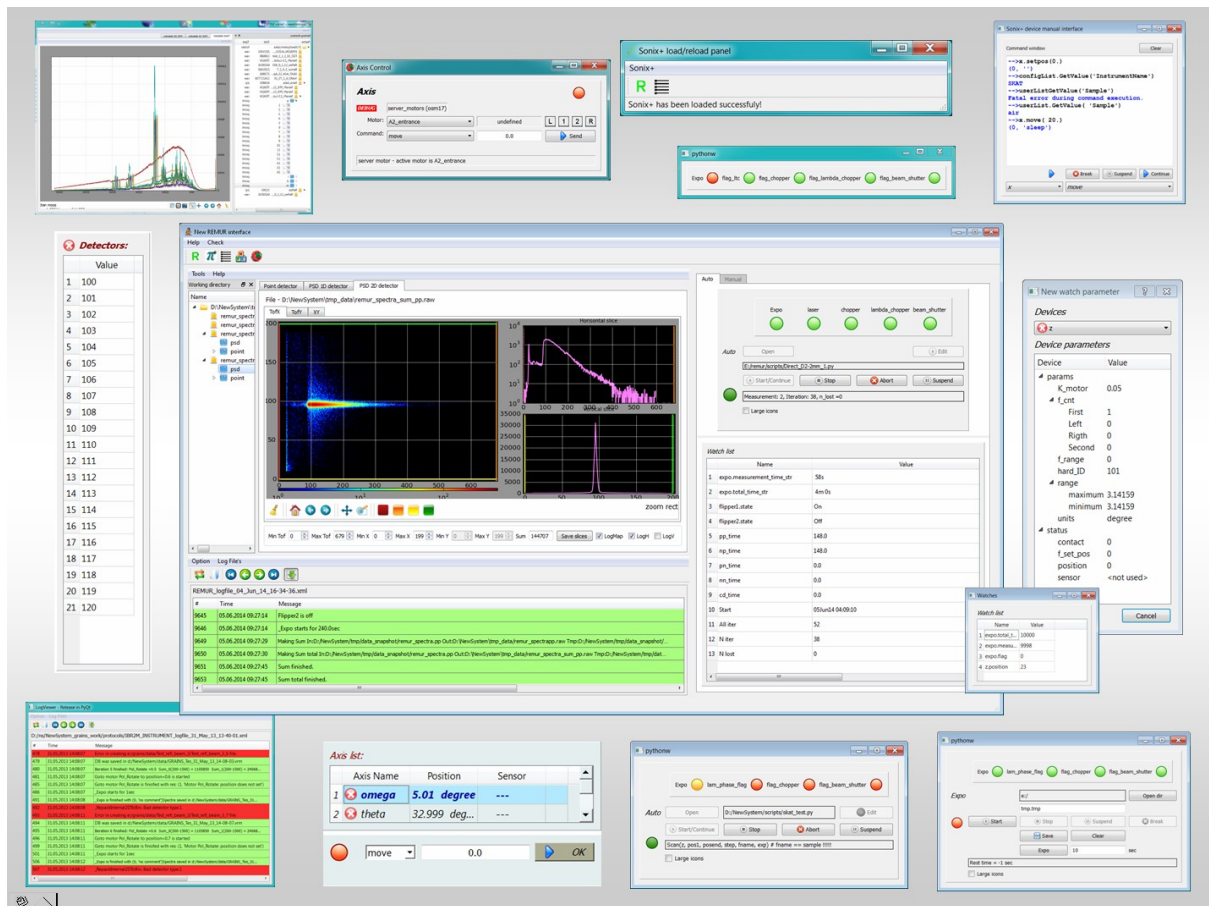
Axis Control

Axis

server_motors (osm17)

Motor: A2_entrance undefined L 1 2 R

Command: move 0.0 Send

server motor - active motor is A2_entrance

Sonix+ load/reload panel

Sonix+

R

Sonix+ has been loaded successfully!

pythonw

Expo flag_ltc flag_chopper flag_lambda_chopper flag_beam_shutter

Sonix+ device manual interface

Command window

Clear

-->x.setpos(0.)
(0, '')
-->configList.GetValue('InstrumentName')
SKAT
-->userListGetValue('Sample')
Fatal error during command execution.
-->userList.GetValue( 'Sample')
air
-->x.move( 20.)
(0, 'sleep')

Break Suspend Continue

x move

Detectors:

| | Value |
|---|---|
| 1 | 100 |
| 2 | 101 |
| 3 | 102 |
| 4 | 103 |
| 5 | 104 |
| 6 | 105 |
| 7 | 106 |
| 8 | 107 |
| 9 | 108 |
| 10 | 109 |
| 11 | 110 |
| 12 | 111 |
| 13 | 112 |
| 14 | 113 |
| 15 | 114 |
| 16 | 115 |
| 17 | 116 |
| 18 | 117 |
| 19 | 118 |
| 20 | 119 |
| 21 | 120 |

New REMUR interface

Help Check

Tools Help

Working directory

Name

D:\NewSystem\

remur_spectr

remur_spectr

remur_spectr

psd

point

remur_spectr

psd

point

Point detector PSD 1D detector PSD 2D detector

File - D:\NewSystem\tmp_data\remur_spectra_sum_pp.raw

Tofx Tofy XY

Horizontal slice

zoom rect

Min Tof 0 Max Tof 679 Min X 0 Max X 199 Min Y 0 Max Y 199 Sum 144707 Save slices LogMap LogH LogV

Option Log File's

REMUR_logfile_04_Jun_14_16-34-36.xml

| # | Time | Message |
|---|---|---|
| 9645 | 05.06.2014 09:27:14 | Flipper2 is off |
| 9646 | 05.06.2014 09:27:14 | Expo starts for 240.0sec |
| 9649 | 05.06.2014 09:27:29 | Making Sum In:D:/NewSystem/tmp/data_anapshot/remur_spectra.pp Out:D:/NewSystem/tmp_data/remur_spectrapp.raw Tmp:D:/NewSystem/tmp/data_anapshot/... |
| 9650 | 05.06.2014 09:27:30 | Making Sum total In:D:/NewSystem/tmp/data_anapshot/remur_spectra.pp Out:D:/NewSystem/tmp_data/remur_spectra_sum_pp.raw Tmp:D:/NewSystem/tmp/dat... |
| 9651 | 05.06.2014 09:27:45 | Sum finished. |
| 9653 | 05.06.2014 09:27:45 | Sum total finished. |

Auto Manual

Expo laser chopper lambda_chopper beam_shutter

Auto Open Edit

E:/remur/scripts/Direct_D2-2mm_1.py

Start/Continue Stop Abort Suspend

Measurement: 2, Iteration: 38, n_lost =0

Large icons

Watch list

| | Name | Value |
|---|---|---|
| 1 | expo.measurement_time_str | 58s |
| 2 | expo.total_time_str | 4m 0s |
| 3 | flipper1.state | On |
| 4 | flipper2.state | Off |
| 5 | pp_time | 148.0 |
| 6 | np_time | 148.0 |
| 7 | pn_time | 0.0 |
| 8 | nn_time | 0.0 |
| 9 | cd_time | 0.0 |
| 10 | Start | 05Jun14 04:09:10 |
| 11 | All iter | 52 |
| 12 | N iter | 38 |
| 13 | N lost | 0 |

New watch parameter

Devices

z

Device parameters

| Device | Value |
|---|---|
| params | |
| K_motor | 0.05 |
| f_cnt | |
| First | 1 |
| Left | 0 |
| Rigth | 0 |
| Second | 0 |
| f_range | 0 |
| hard_ID | 101 |
| range | |
| maximum | 3.14159 |
| minimum | 3.14159 |
| units | degree |
| status | |
| contact | 0 |
| f_set_pos | 0 |
| position | 0 |
| sensor | <not used> |

Cancel

Watches

Watch list

| | Name | Value |
|---|---|---|
| 1 | expo.total_t... | 10000 |
| 2 | expo.measu... | 9998 |
| 3 | expo.flag | 0 |
| 4 | z.position | 23 |

LogViewer

Axis list:

| | Axis Name | Position | Sensor |
|---|---|---|---|
| 1 | omega | 5.01 degree | --- |
| 2 | theta | 32.999 deg... | --- |

move 0.0 OK

pythonw

Expo lam_phase_flag flag_chopper flag_beam_shutter

Auto Open D:/NewSystem/scripts/skat_test.py Edit

Start/Continue Stop Abort Suspend

Scan(z, pos1, posend, step, fname, exp) # fname == sample !!!!!

Large icons

pythonw

Expo lam_phase_flag flag_chopper flag_beam_shutter

Expo

Open dir

tmp.tmp

Start Stop Suspend Break

Save Clear

Expo 10 sec

Rest time = -1 sec

Large icons